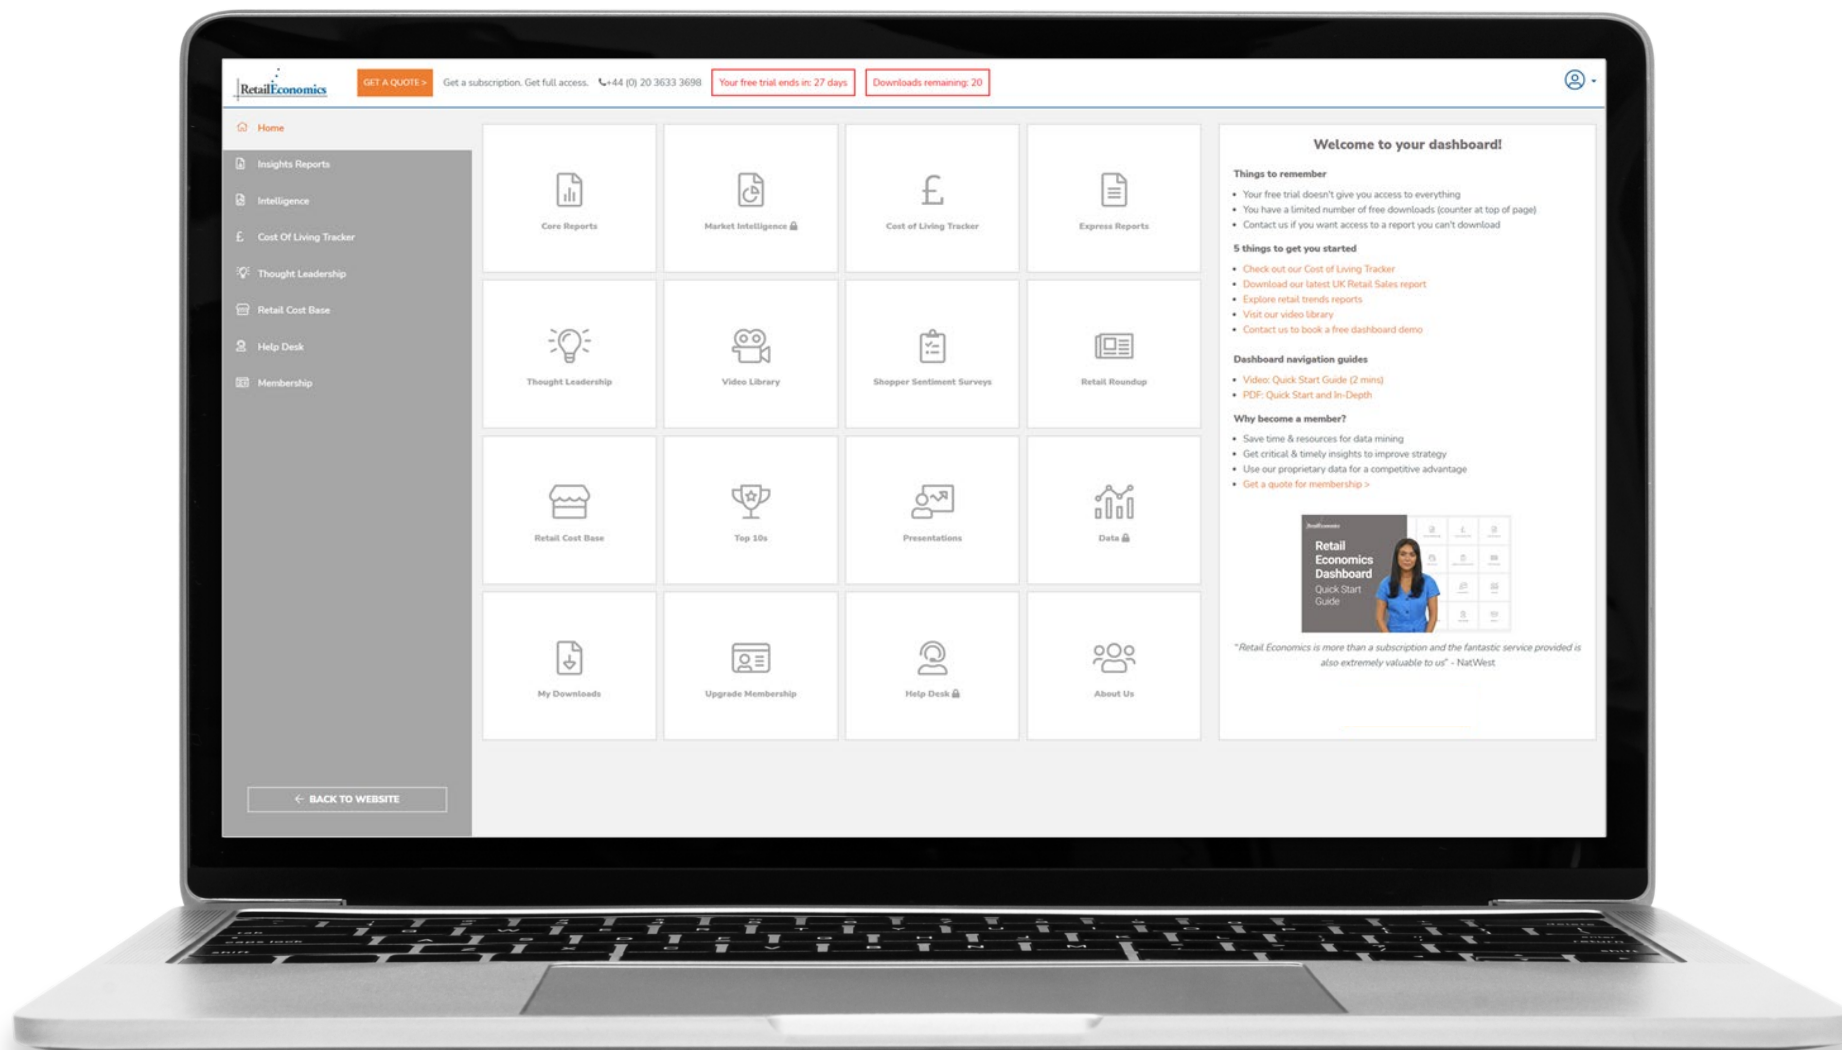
RetailEconomics

GET A QUOTE >

Get a subscription. Get full access.

+44 (0) 20 3633 3698

Your free trial ends in: 27 days

Downloads remaining: 20

Home

Insights Reports

Intelligence

Cost Of Living Tracker

Thought Leadership

Retail Cost Base

Help Desk

Membership

BACK TO WEBSITE

Core Reports

Market Intelligence

Cost of Living Tracker

Express Reports

Thought Leadership

Video Library

Shopper Sentiment Surveys

Retail Roundup

Retail Cost Base

Top 10s

Presentations

Data

My Downloads

Upgrade Membership

Help Desk

About Us

Welcome to your dashboard!

Things to remember

- Your free trial doesn't give you access to everything
- You have a limited number of free downloads (counter at top of page)
- Contact us if you want access to a report you can't download

5 things to get you started

- Check out our Cost of Living Tracker
- Download our latest UK Retail Sales report
- Explore retail trends reports
- Visit our video library
- Contact us to book a free dashboard demo

Dashboard navigation guides

- Video: Quick Start Guide (2 mins)
- PDF: Quick Start and In-Depth

Why become a member?

- Save time & resources for data mining
- Get critical & timely insights to improve strategy
- Use our proprietary data for a competitive advantage
- Get a quote for membership >

Retail Economics Dashboard Quick Start Guide

"Retail Economics is more than a subscription and the fantastic service provided is also extremely valuable to us" - NatWest